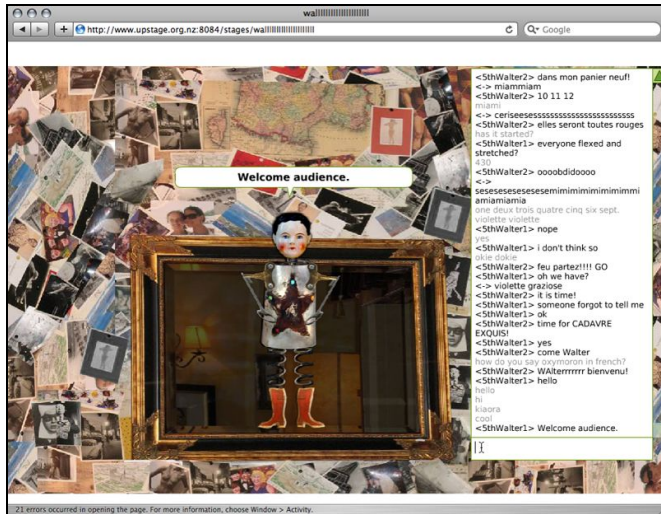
walllllllllllllllll

http://www.upstage.org.nz:8084/stages/walllllllllllllllll

Google

Welcome audience.

<SthWalter2> dans mon panier neuf!
<-> miammiam
<SthWalter2> 10 11 12
miami
<-> ceriseesessssssssssssssssssssss
<SthWalter2> elles seront toutes rouges
has it started?
<SthWalter1> everyone flexed and stretched?
430
<SthWalter2> oooobdidoooo
<->
sesesesesesesesemimimimimimimimi amiamiamia
one deux trois quatre cinq six sept.
violette violette
<SthWalter1> nope
yes
<SthWalter1> i don't think so
okie dokie
<SthWalter2> feu partez!!!! GO
<SthWalter1> oh we have?
<-> violette graziose
<SthWalter2> it is time!
<SthWalter1> someone forgot to tell me
<SthWalter1> ok
<SthWalter2> time for CADAVRE EXQUIS!
<SthWalter1> yes
<SthWalter2> come Walter
how do you say oxymoron in french?
<SthWalter2> WAlterrrrrrr bienvenu!
<SthWalter1> hello
hello
hi
kiaora
cool
<SthWalter1> Welcome audience.

21 errors occurred in opening the page. For more information, choose Window > Activity.